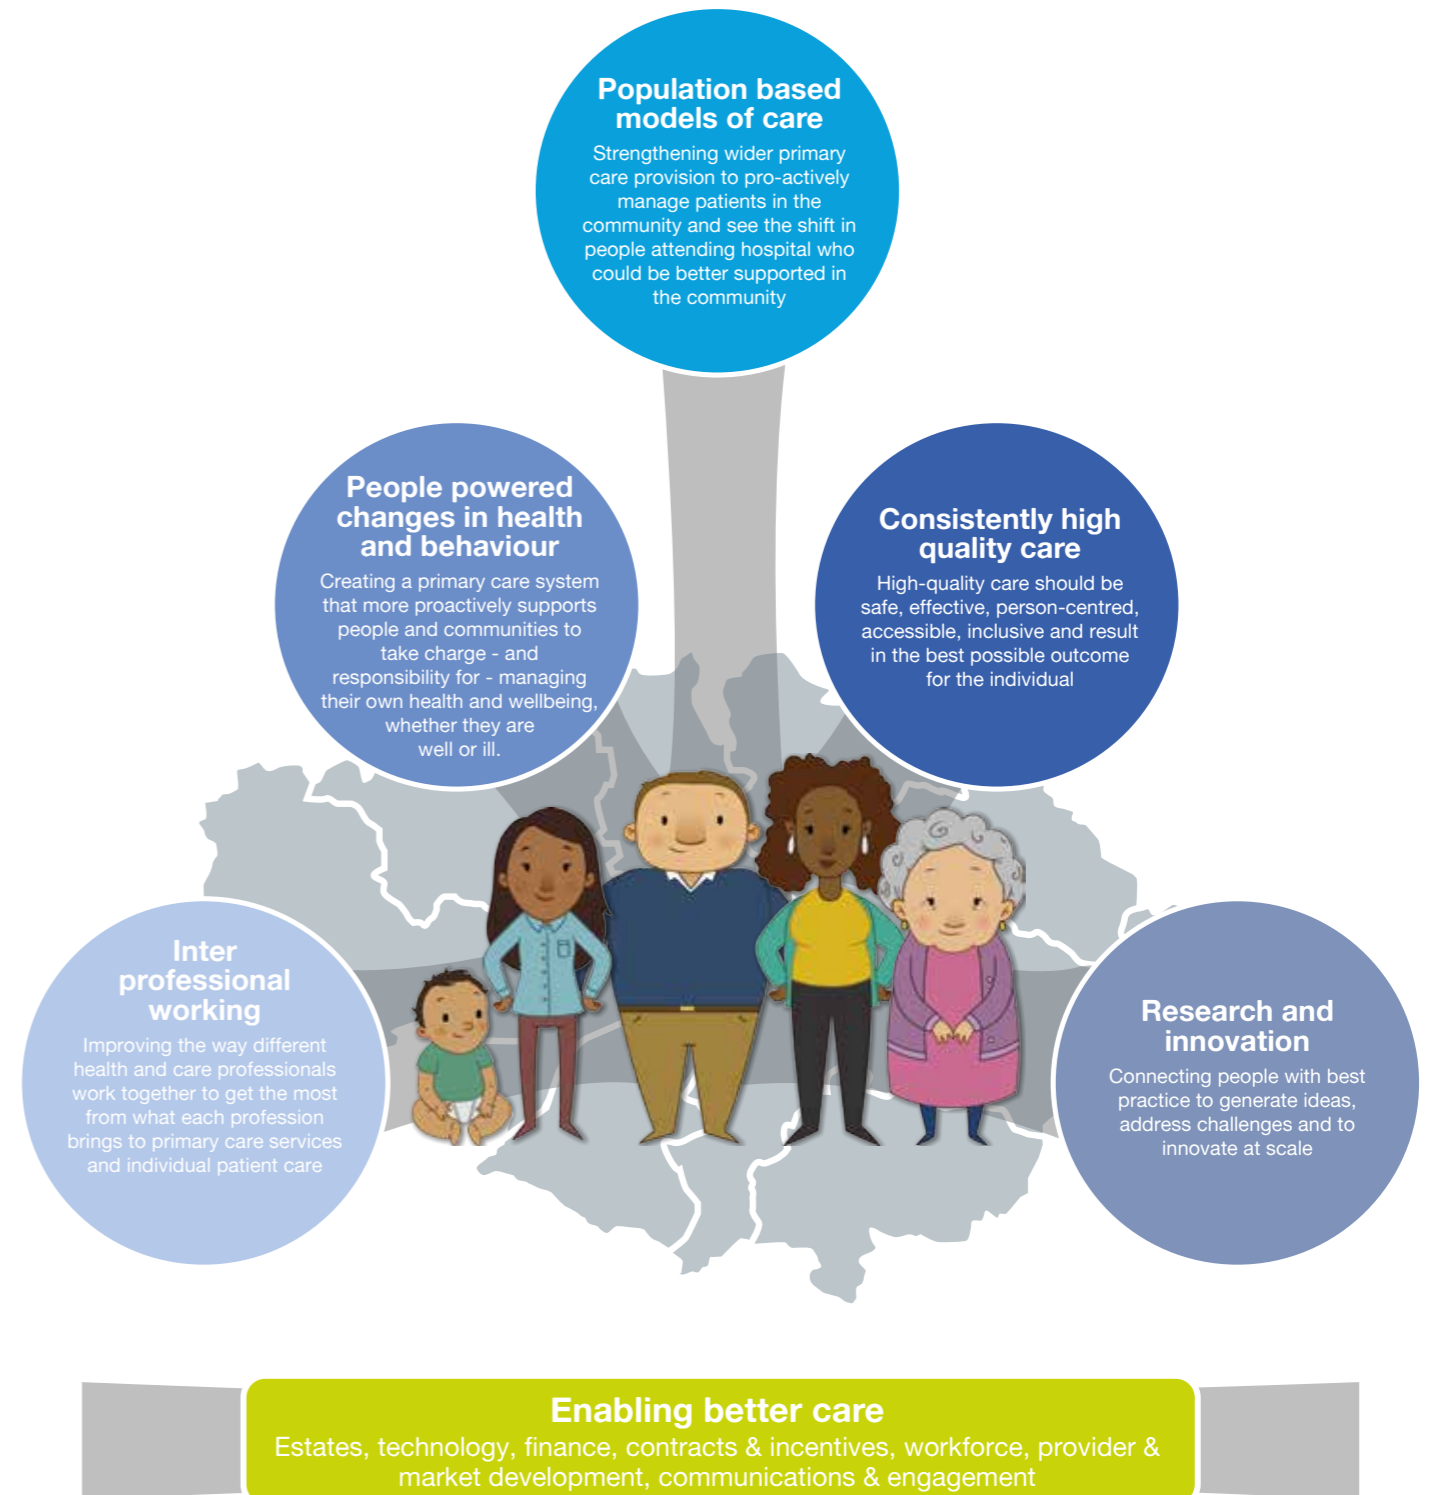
Population based models of care

Strengthening wider primary care provision to pro-actively manage patients in the community and see the shift in people attending hospital who could be better supported in the community

People powered changes in health and behaviour

Creating a primary care system that more proactively supports people and communities to take charge - and responsibility for - managing their own health and wellbeing, whether they are well or ill.

Consistently high quality care

High-quality care should be safe, effective, person-centred, accessible, inclusive and result in the best possible outcome for the individual

Inter professional working

Improving the way different health and care professionals work together to get the most from what each profession brings to primary care services and individual patient care

Research and innovation

Connecting people with best practice to generate ideas, address challenges and to innovate at scale

Enabling better care

Estates, technology, finance, contracts & incentives, workforce, provider & market development, communications & engagement